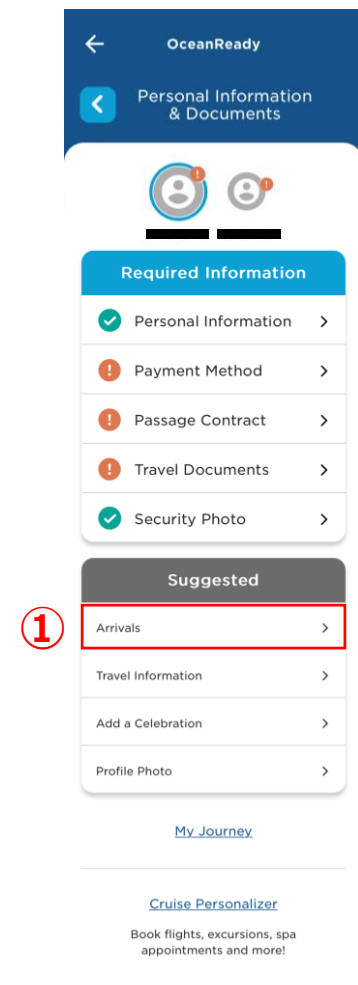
OceanReady

Personal Information & Documents

Required Information

Personal Information

Payment Method

Passage Contract

Travel Documents

Security Photo

Suggested

①

Arrivals

Travel Information

Add a Celebration

Profile Photo

My Journey

Cruise Personalizer

Book flights, excursions, spa appointments and more!